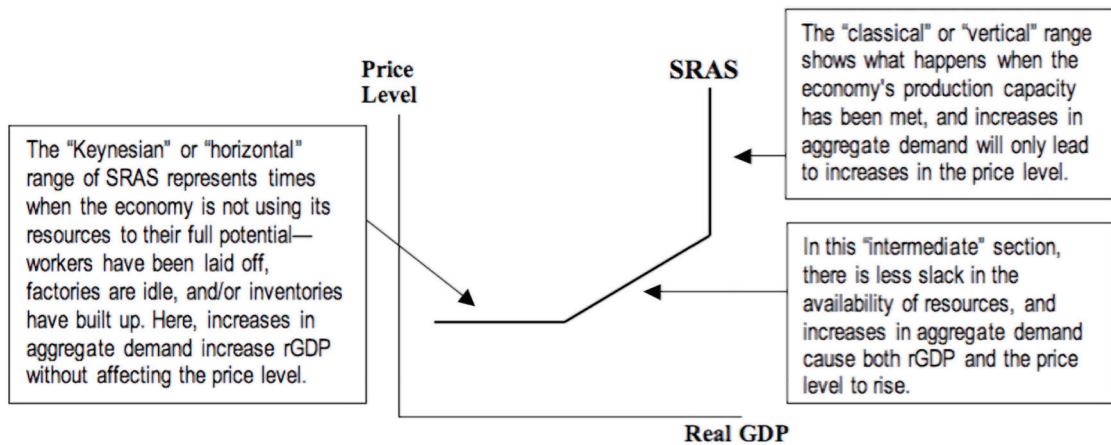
Price Level

SRAS

The "classical" or "vertical" range shows what happens when the economy's production capacity has been met, and increases in aggregate demand will only lead to increases in the price level.

The "Keynesian" or "horizontal" range of SRAS represents times when the economy is not using its resources to their full potential—workers have been laid off, factories are idle, and/or inventories have built up. Here, increases in aggregate demand increase rGDP without affecting the price level.

In this "intermediate" section, there is less slack in the availability of resources, and increases in aggregate demand cause both rGDP and the price level to rise.

Real GDP